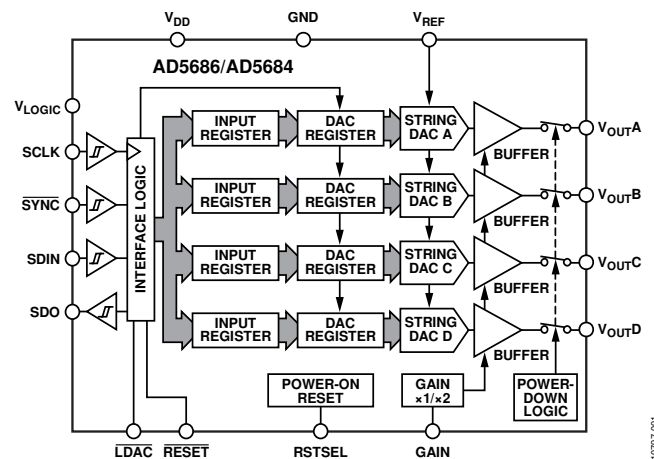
$V_{DD}$

GND

$V_{REF}$

AD5686/AD5684

$V_{LOGIC}$

SCLK

$\overline{SYNC}$

SDIN

SDO

INTERFACE LOGIC

INPUT REGISTER

DAC REGISTER

STRING DAC A

BUFFER

$V_{OUT}A$

INPUT REGISTER

DAC REGISTER

STRING DAC B

BUFFER

$V_{OUT}B$

INPUT REGISTER

DAC REGISTER

STRING DAC C

BUFFER

$V_{OUT}C$

INPUT REGISTER

DAC REGISTER

STRING DAC D

BUFFER

$V_{OUT}D$

POWER-ON RESET

GAIN ×1/×2

POWER-DOWN LOGIC

$\overline{LDAC}$

$\overline{RESET}$

RSTSEL

GAIN

10797-001